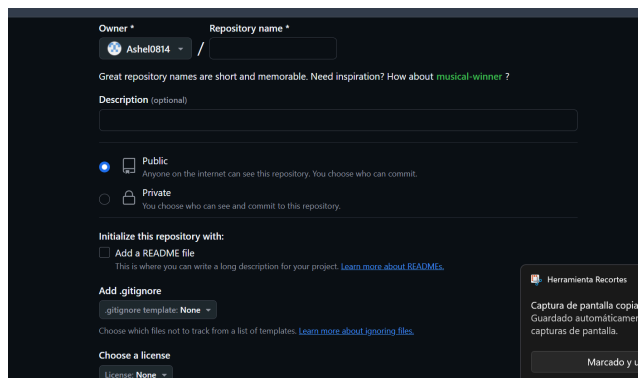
Owner *

Repository name *

Ashel0814 /

Great repository names are short and memorable. Need inspiration? How about musical-winner ?

Description (optional)

Public
Anyone on the internet can see this repository. You choose who can commit.

Private
You choose who can see and commit to this repository.

Initialize this repository with:

Add a README file
This is where you can write a long description for your project. Learn more about READMEs.

Add .gitignore

.gitignore template: None

Choose which files not to track from a list of templates. Learn more about ignoring files.

Choose a license

License: None

Herramienta Recortes

Captura de pantalla copia
Guardado automáticamer
capturas de pantalla.

Marcado y u